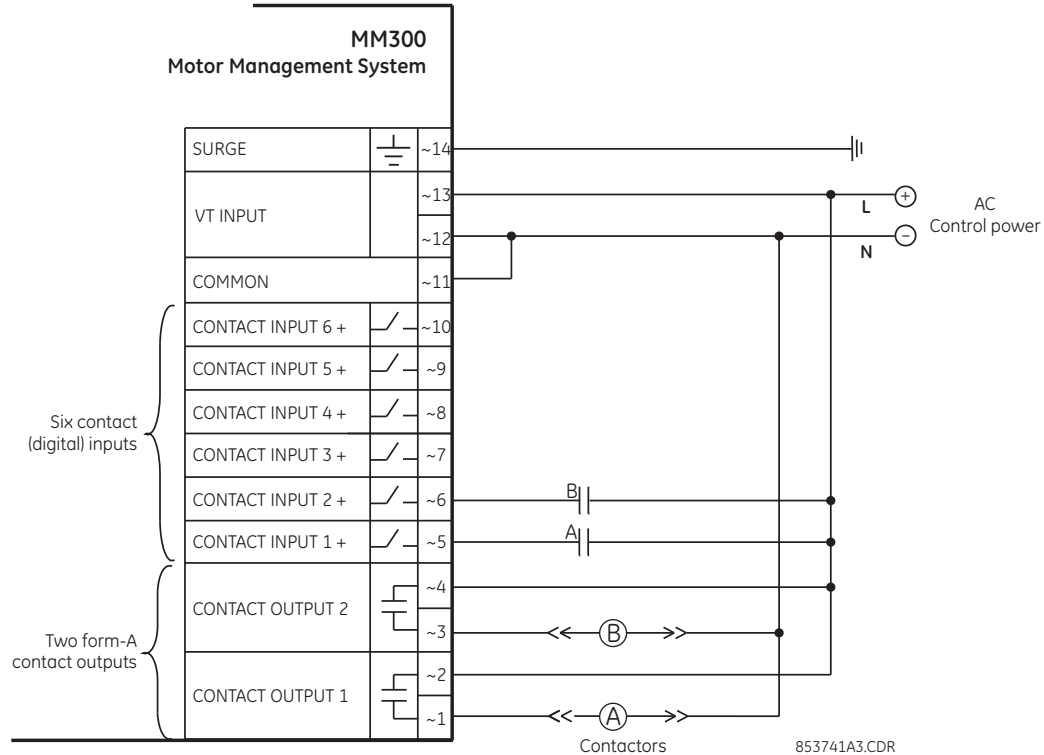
MM300
Motor Management System

| SURGE | ~14 |
|---|---|
| VT INPUT | ~13 |
| | ~12 |
| COMMON | ~11 |
| CONTACT INPUT 6 + | ~10 |
| CONTACT INPUT 5 + | ~9 |
| CONTACT INPUT 4 + | ~8 |
| CONTACT INPUT 3 + | ~7 |
| CONTACT INPUT 2 + | ~6 |
| CONTACT INPUT 1 + | ~5 |
| CONTACT OUTPUT 2 | ~4 |
| | ~3 |
| CONTACT OUTPUT 1 | ~2 |
| | ~1 |

Six contact (digital) inputs

Two form-A contact outputs

+ L
AC
Control power
− N

B
A
B
A

Contactors

853741A3.CDR